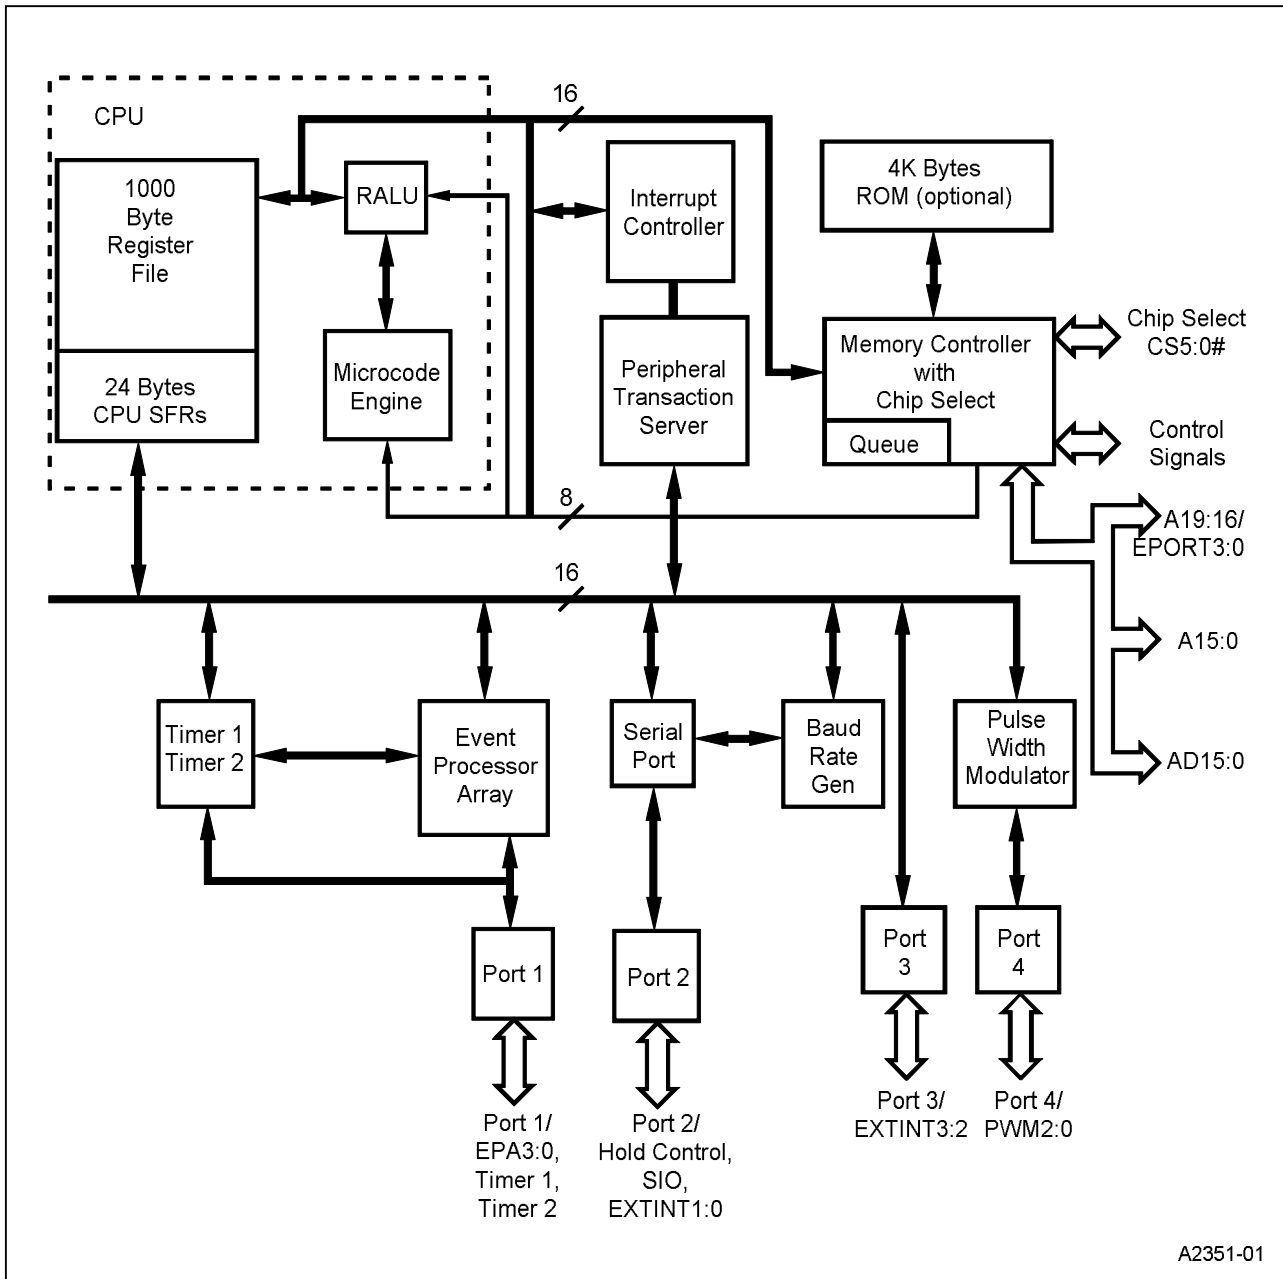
CPU

16

1000 Byte Register File

24 Bytes CPU SFRs

RALU

Microcode Engine

Interrupt Controller

Peripheral Transaction Server

4K Bytes ROM (optional)

Memory Controller with Chip Select

Queue

Chip Select CS5:0#

Control Signals

8

A19:16/ EPORT3:0

16

A15:0

AD15:0

Timer 1 Timer 2

Event Processor Array

Serial Port

Baud Rate Gen

Pulse Width Modulator

Port 1

Port 2

Port 3

Port 4

Port 1/ EPA3:0, Timer 1, Timer 2

Port 2/ Hold Control, SIO, EXTINT1:0

Port 3/ EXTINT3:2

Port 4/ PWM2:0

A2351-01